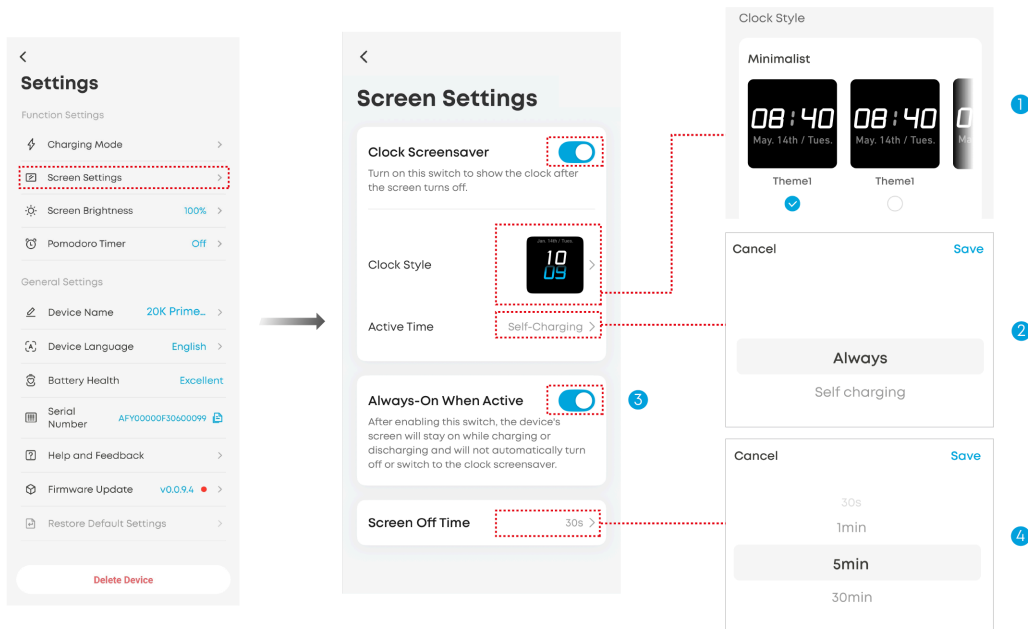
<

Settings

Function Settings

Charging Mode >

Screen Settings >

Screen Brightness 100% >

Pomodoro Timer Off >

General Settings

Device Name 20K Prime... >

Device Language English >

Battery Health Excellent

Serial Number AFY00000F30600099

Help and Feedback >

Firmware Update v0.0.9.4 >

Restore Default Settings >

Delete Device

<

Screen Settings

Clock Screensaver

Turn on this switch to show the clock after the screen turns off.

Clock Style

Jan. 14th / Tues.

10
09

Active Time Self-Charging >

Always-On When Active

3

After enabling this switch, the device's screen will stay on while charging or discharging and will not automatically turn off or switch to the clock screensaver.

Screen Off Time 30s >

Clock Style

Minimalist

08:40
May. 14th / Tues.

Theme1

08:40
May. 14th / Tues.

Theme1

1

Cancel Save

Always

Self charging

2

Cancel Save

30s

1min

5min

30min

4